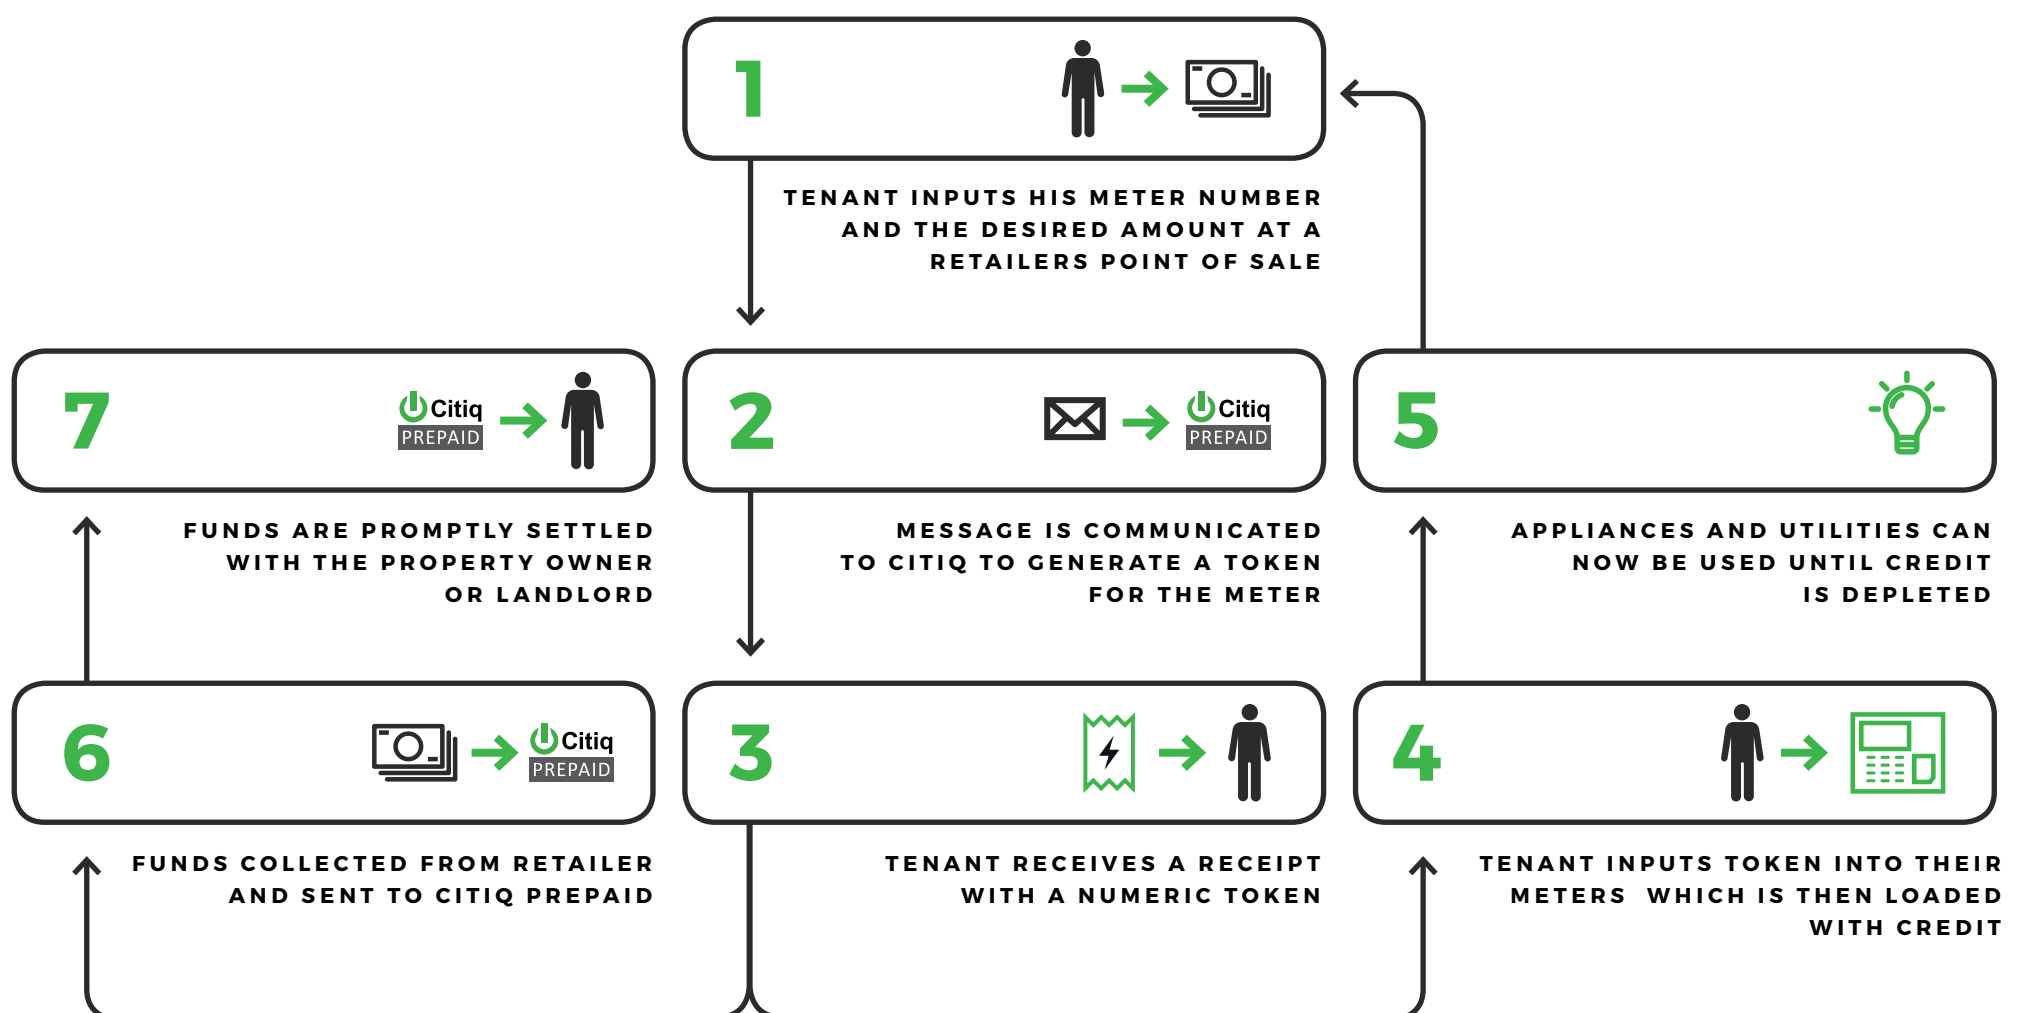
1

TENANT INPUTS HIS METER NUMBER AND THE DESIRED AMOUNT AT A RETAILERS POINT OF SALE

7

Citiq PREPAID

FUNDS ARE PROMPTLY SETTLED WITH THE PROPERTY OWNER OR LANDLORD

2

Citiq PREPAID

MESSAGE IS COMMUNICATED TO CITIQ TO GENERATE A TOKEN FOR THE METER

5

APPLIANCES AND UTILITIES CAN NOW BE USED UNTIL CREDIT IS DEPLETED

6

Citiq PREPAID

FUNDS COLLECTED FROM RETAILER AND SENT TO CITIQ PREPAID

3

TENANT RECEIVES A RECEIPT WITH A NUMERIC TOKEN

4

TENANT INPUTS TOKEN INTO THEIR METERS WHICH IS THEN LOADED WITH CREDIT